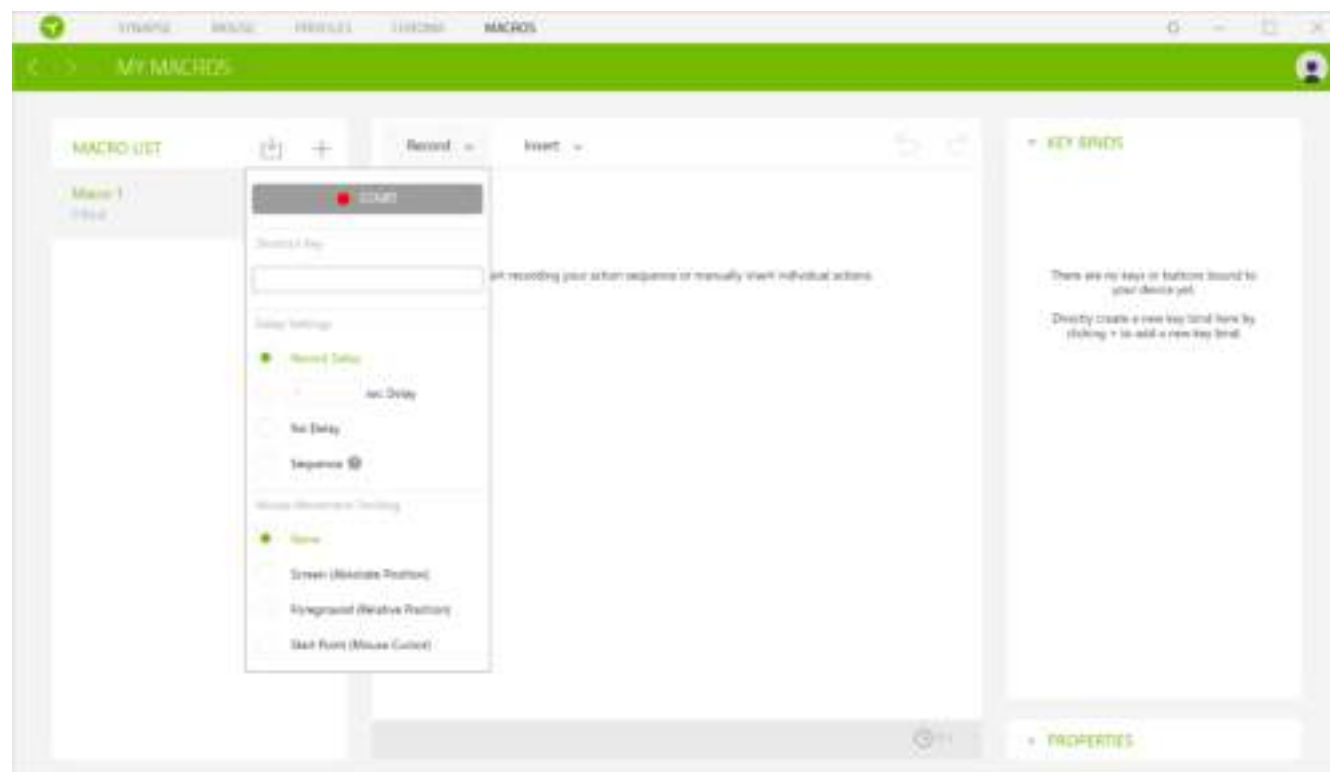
SYNAPSE MOUSE PROFILES CHROMA MACROS

MY MACROS

MACRO LIST

Macro 1
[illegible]

START

Shortcut Key

Delay Settings

Record Delay

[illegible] sec Delay

No Delay

Sequence

Mouse Movement Tracking

None

Screen (Absolute Position)

Foreground (Relative Position)

Start Point (Mouse Cursor)

Record

Insert

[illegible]art recording your action sequence or manually insert individual actions.

KEY BINDS

There are no keys or buttons bound to your device yet.

Directly create a new key bind here by clicking + to add a new key bind.

PROPERTIES